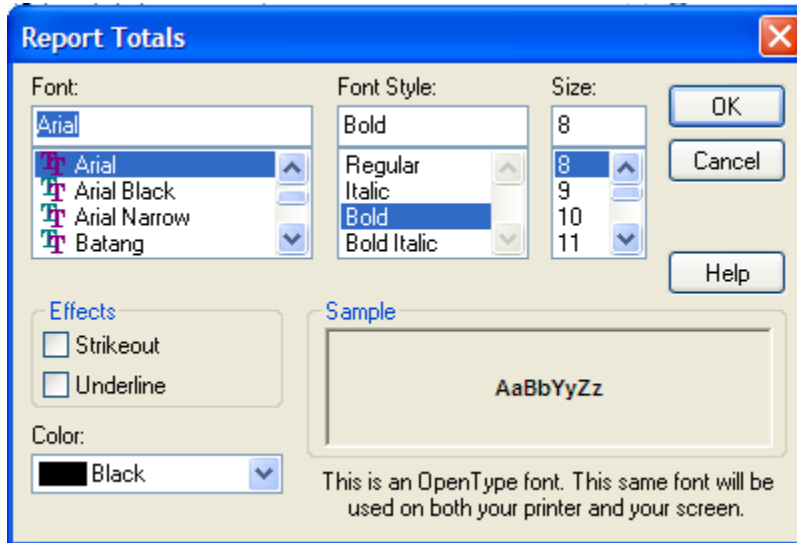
Report Totals

Font:
Arial
Arial
Arial Black
Arial Narrow
Batang

Font Style:
Bold
Regular
Italic
Bold
Bold Italic

Size:
8
8
9
10
11

OK
Cancel
Help

Effects
Strikeout
Underline

Sample
AaBbYyZz

Color:
Black

This is an OpenType font. This same font will be used on both your printer and your screen.